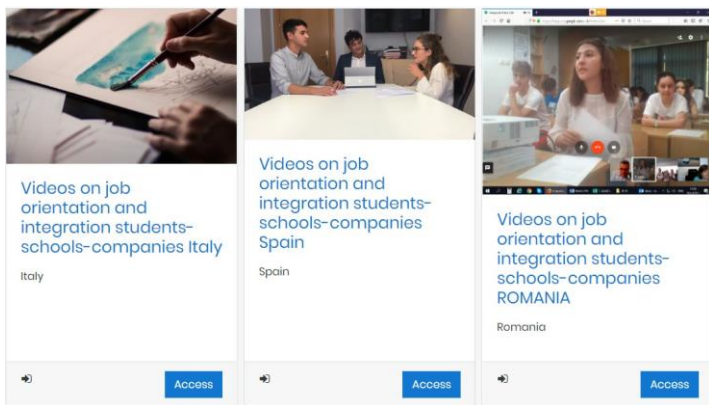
Videos on job orientation and integration students-schools-companies Italy

Italy

Access

Videos on job orientation and integration students-schools-companies Spain

Spain

Access

Videos on job orientation and integration students-schools-companies ROMANIA

Romania

Access